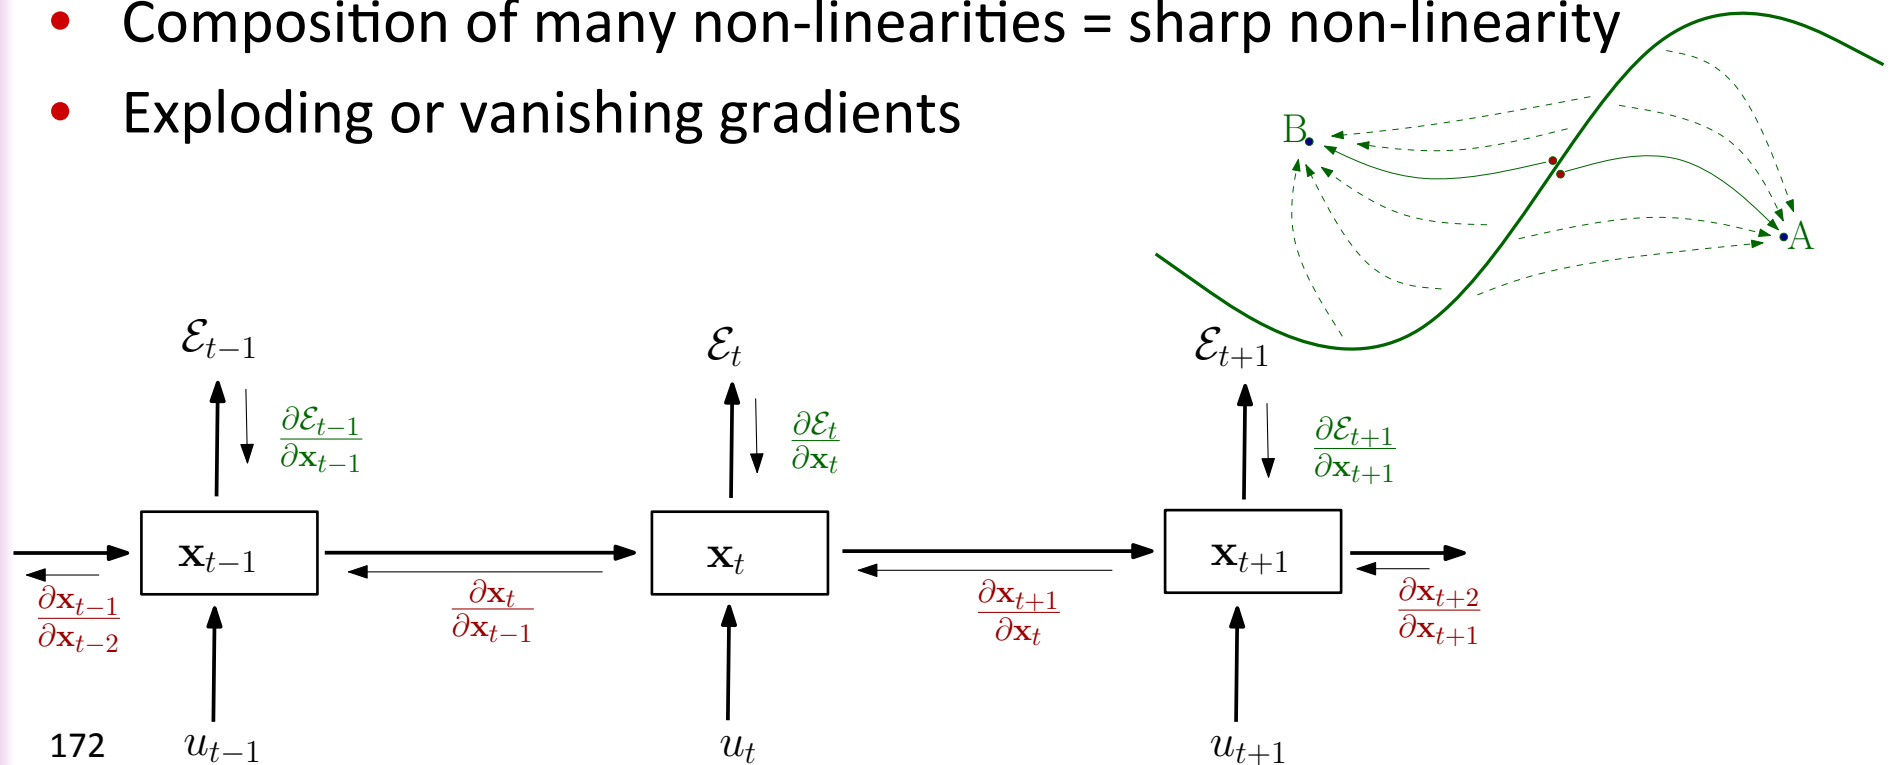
• Composition of many non-linearities = sharp non-linearity
• Exploding or vanishing gradients

B

A

$\mathcal{E}_{t-1}$

$\frac{\partial \mathcal{E}_{t-1}}{\partial \mathbf{x}_{t-1}}$

$\mathcal{E}_{t}$

$\frac{\partial \mathcal{E}_{t}}{\partial \mathbf{x}_{t}}$

$\mathcal{E}_{t+1}$

$\frac{\partial \mathcal{E}_{t+1}}{\partial \mathbf{x}_{t+1}}$

$\mathbf{x}_{t-1}$

$\mathbf{x}_{t}$

$\mathbf{x}_{t+1}$

$\frac{\partial \mathbf{x}_{t-1}}{\partial \mathbf{x}_{t-2}}$

$\frac{\partial \mathbf{x}_{t}}{\partial \mathbf{x}_{t-1}}$

$\frac{\partial \mathbf{x}_{t+1}}{\partial \mathbf{x}_{t}}$

$\frac{\partial \mathbf{x}_{t+2}}{\partial \mathbf{x}_{t+1}}$

172

$u_{t-1}$

$u_{t}$

$u_{t+1}$